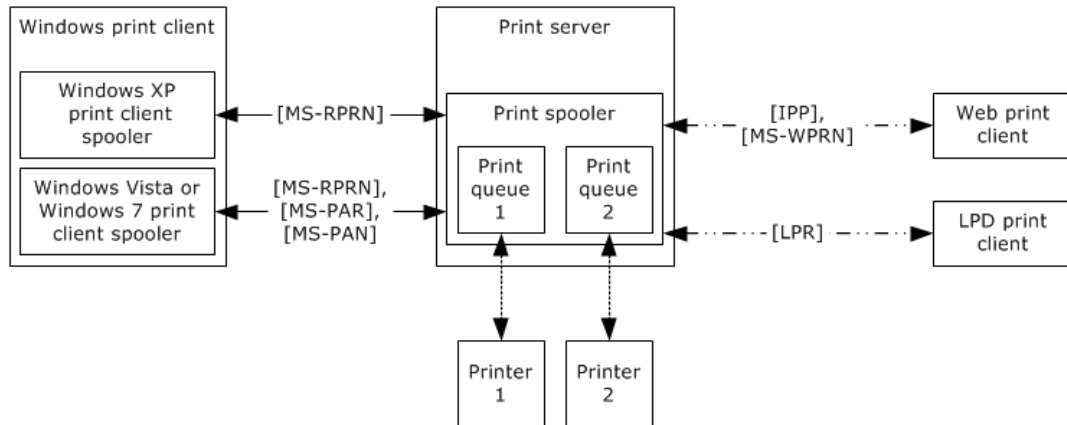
Windows print client

Windows XP print client spooler

Windows Vista or Windows 7 print client spooler

[MS-RPRN]

[MS-RPRN], [MS-PAR], [MS-PAN]

Print server

Print spooler

Print queue 1

Print queue 2

[IPP], [MS-WPRN]

Web print client

[LPR]

LPD print client

Printer 1

Printer 2